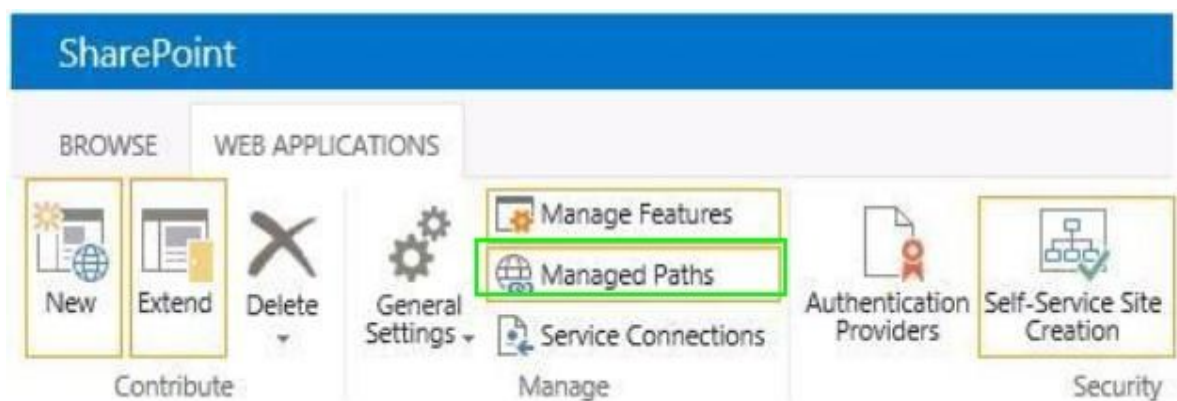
SharePoint

BROWSE WEB APPLICATIONS

New Extend Delete

Contribute

General Settings

Manage Features

Managed Paths

Service Connections

Manage

Authentication Providers

Self-Service Site Creation

Security